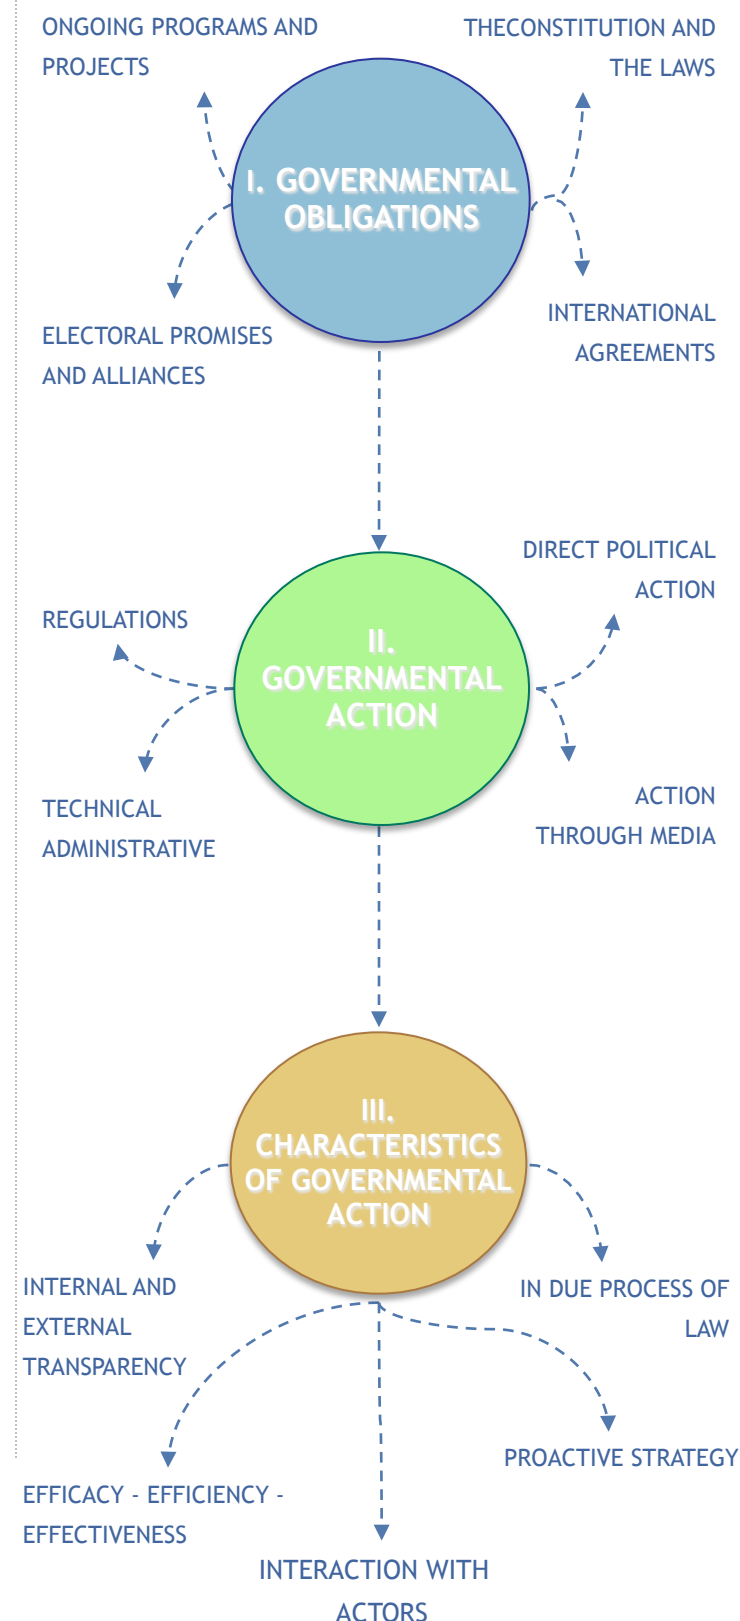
ONGOING PROGRAMS AND PROJECTS

THECONSTITUTION AND THE LAWS

I. GOVERNMENTAL OBLIGATIONS

ELECTORAL PROMISES AND ALLIANCES

INTERNATIONAL AGREEMENTS

DIRECT POLITICAL ACTION

REGULATIONS

II. GOVERNMENTAL ACTION

TECHNICAL ADMINISTRATIVE

ACTION THROUGH MEDIA

III. CHARACTERISTICS OF GOVERNMENTAL ACTION

INTERNAL AND EXTERNAL TRANSPARENCY

IN DUE PROCESS OF LAW

PROACTIVE STRATEGY

EFFICACY - EFFICIENCY - EFFECTIVENESS

INTERACTION WITH ACTORS